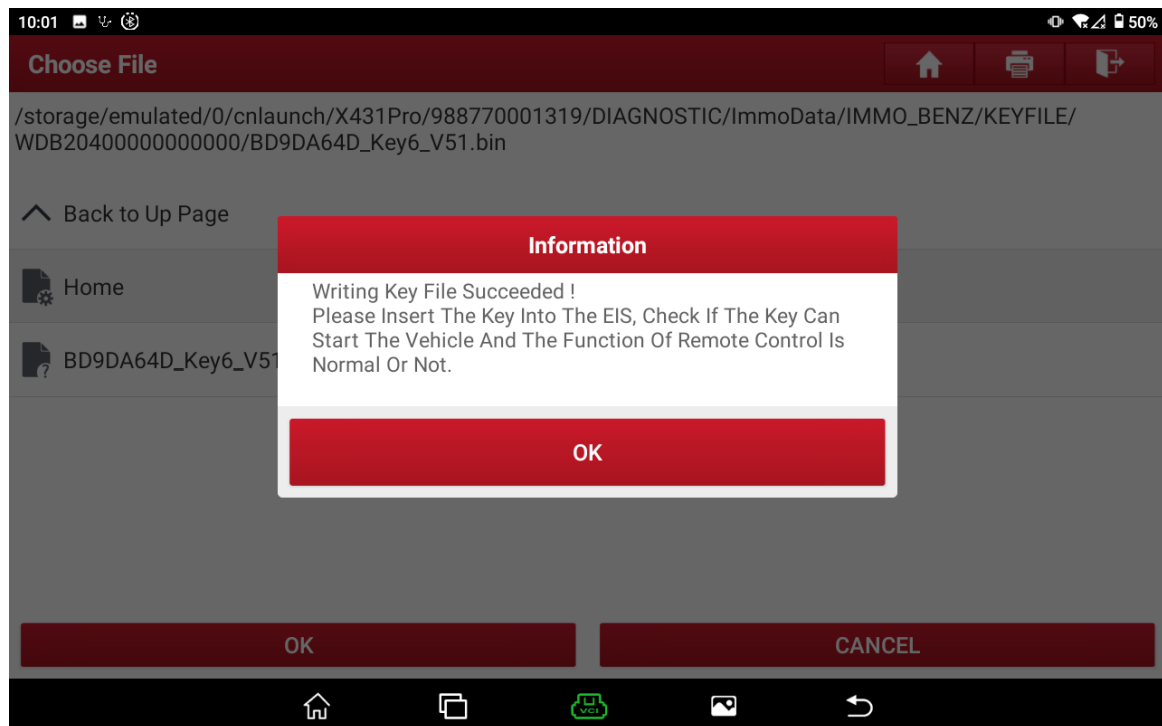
10:01

50%

Choose File

/storage/emulated/0/cnlaunch/X431Pro/988770001319/DIAGNOSTIC/ImmoData/IMMO_BENZ/KEYFILE/WDB20400000000000/BD9DA64D_Key6_V51.bin

Back to Up Page

Home

BD9DA64D_Key6_V51

Information

Writing Key File Succeeded !
Please Insert The Key Into The EIS, Check If The Key Can Start The Vehicle And The Function Of Remote Control Is Normal Or Not.

OK

OK

CANCEL

VCI